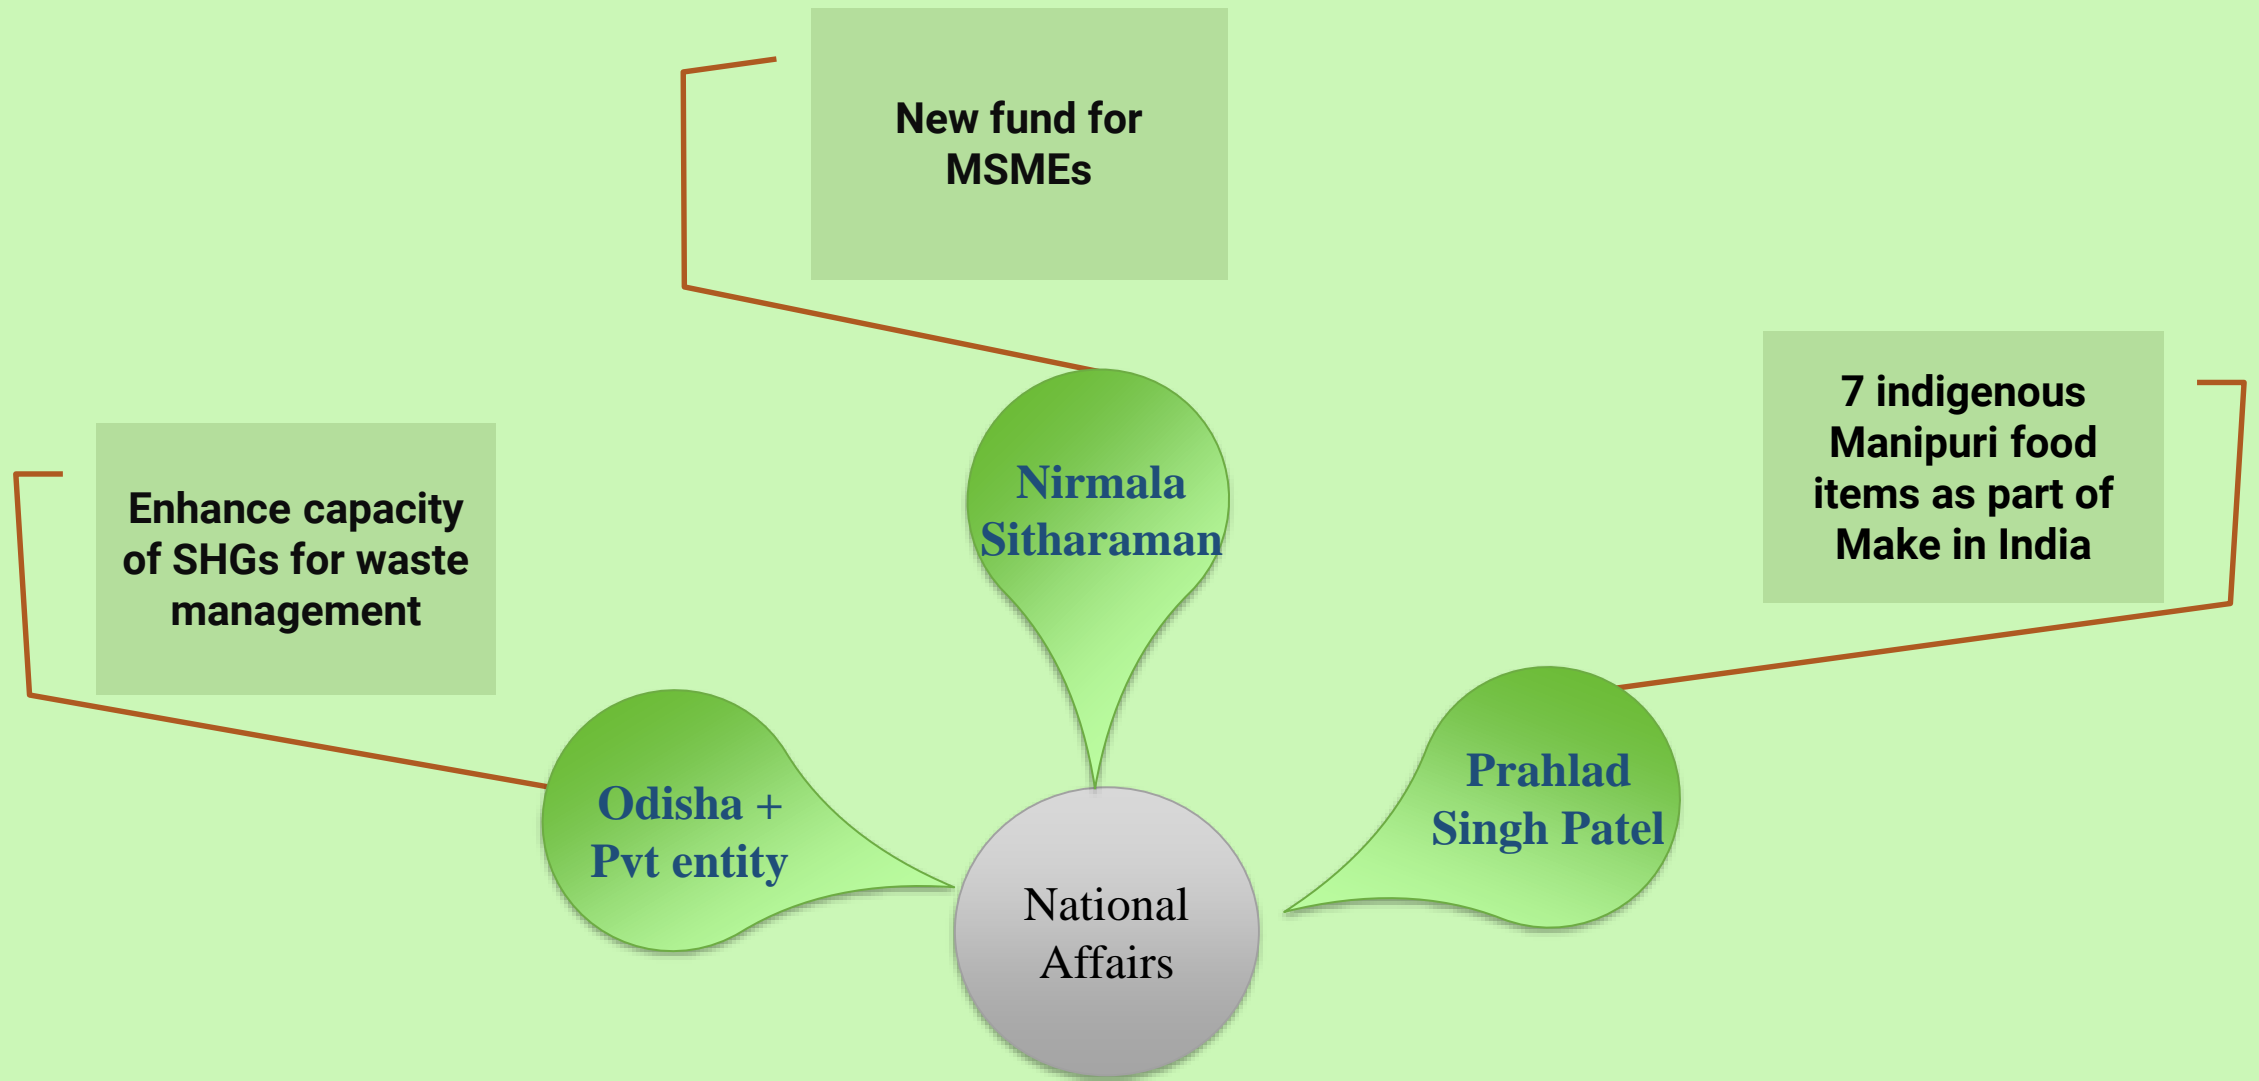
New fund for MSMEs

Nirmala Sitharaman

7 indigenous Manipuri food items as part of Make in India

Enhance capacity of SHGs for waste management

Odisha + Pvt entity

National Affairs

Prahlad Singh Patel